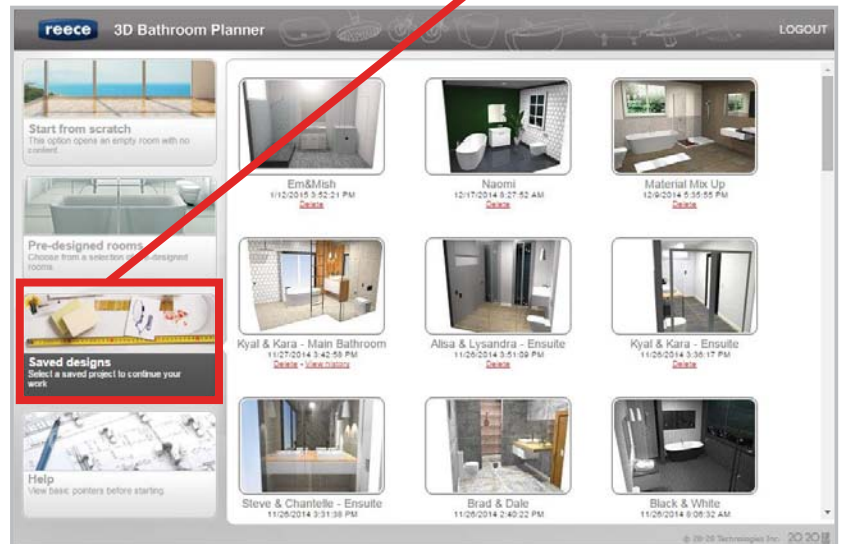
reece 3D Bathroom Planner

LOGOUT

Start from scratch
This option opens an empty room with no content

Pre-designed rooms
Choose from a selection of pre-designed rooms

Saved designs
Select a saved project to continue your work

Help
View basic pointers before starting

Em&Mish
1/12/2015 3:52:21 PM
Delete

Naomi
12/17/2014 9:27:52 AM
Delete

Material Mix Up
12/9/2014 5:35:55 PM
Delete

Kyal & Kara - Main Bathroom
11/27/2014 3:42:58 PM
Delete · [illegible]

Alisa & Lysandra - Ensuite
11/26/2014 3:51:09 PM
Delete

Kyal & Kara - Ensuite
11/26/2014 3:36:17 PM
Delete

Steve & Chantelle - Ensuite
11/26/2014 3:31:38 PM

Brad & Dale
11/26/2014 2:40:22 PM

Black & White
11/26/2014 9:08:32 AM

© 20-20 Technologies Inc. 20 20